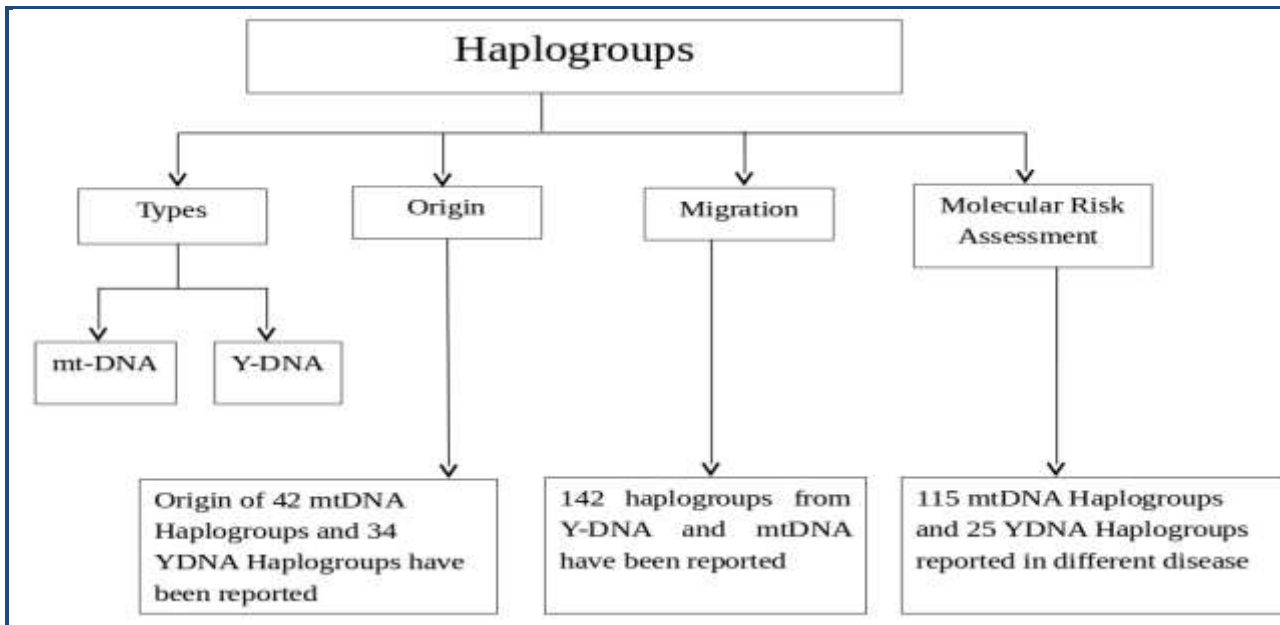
Haplogroups

Types

mt-DNA

Y-DNA

Origin

Origin of 42 mtDNA Haplogroups and 34 YDNA Haplogroups have been reported

Migration

142 haplogroups from Y-DNA and mtDNA have been reported

Molecular Risk Assessment

115 mtDNA Haplogroups and 25 YDNA Haplogroups reported in different disease